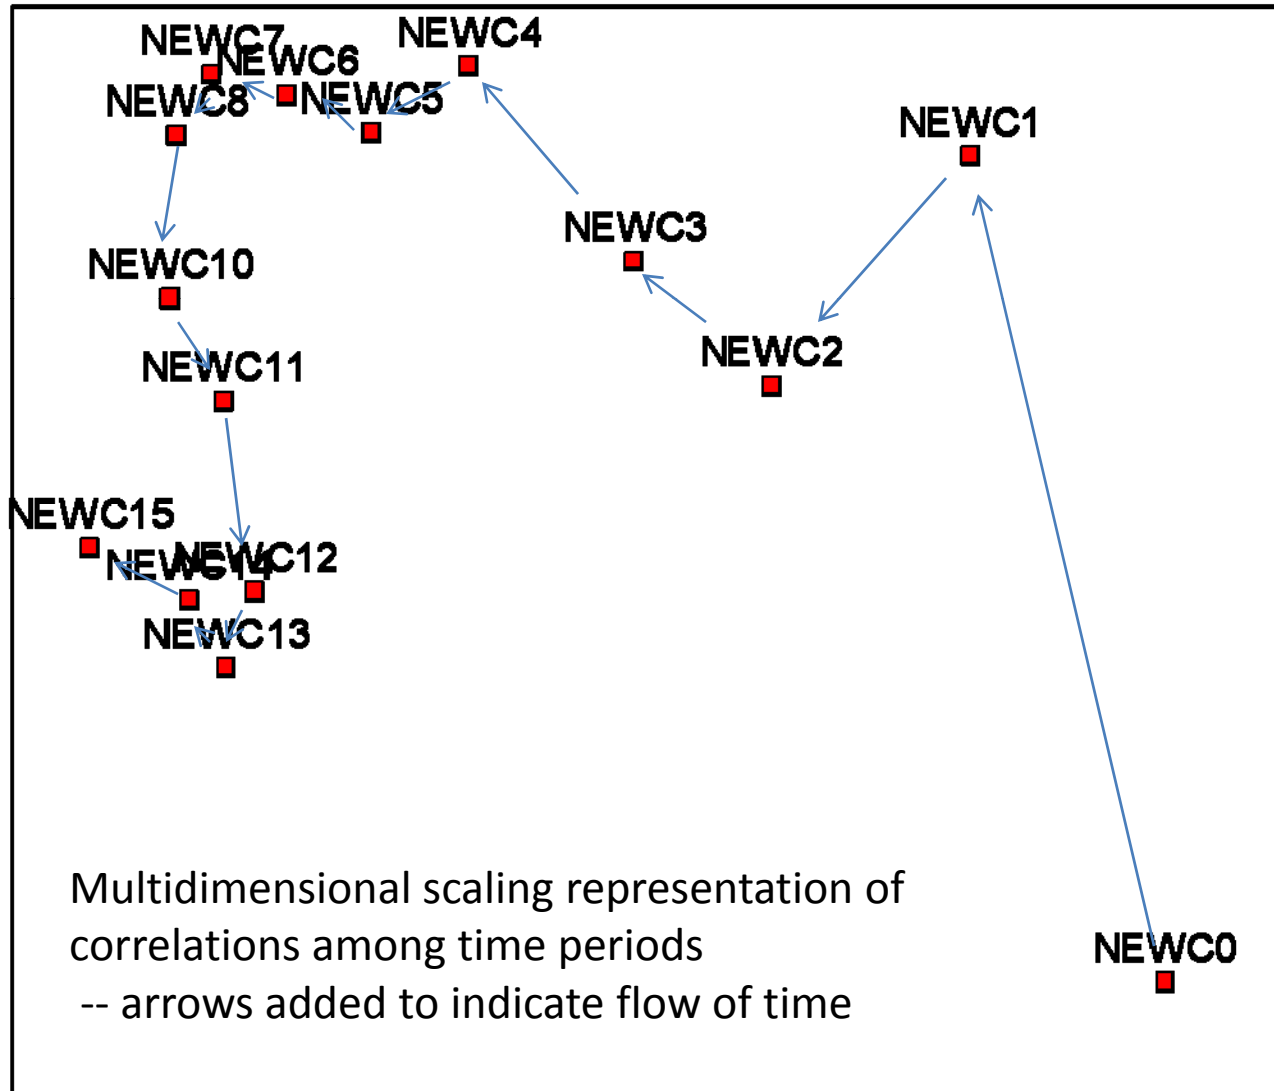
NEWC7
NEWC6
NEWC4
NEWC8
NEWC5
NEWC1
NEWC3
NEWC10
NEWC2
NEWC11
NEWC15
NEWC14
NEWC12
NEWC13

Multidimensional scaling representation of correlations among time periods
-- arrows added to indicate flow of time

NEWC0